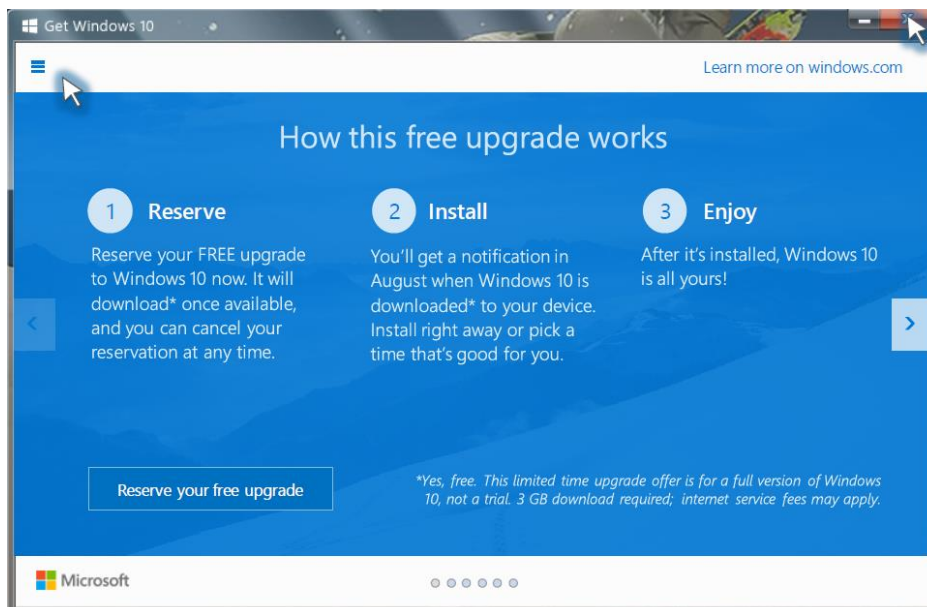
Get Windows 10

Learn more on windows.com

How this free upgrade works

1 Reserve

Reserve your FREE upgrade to Windows 10 now. It will download* once available, and you can cancel your reservation at any time.

2 Install

You'll get a notification in August when Windows 10 is downloaded* to your device. Install right away or pick a time that's good for you.

3 Enjoy

After it's installed, Windows 10 is all yours!

Reserve your free upgrade

*Yes, free. This limited time upgrade offer is for a full version of Windows 10, not a trial. 3 GB download required; internet service fees may apply.

Microsoft